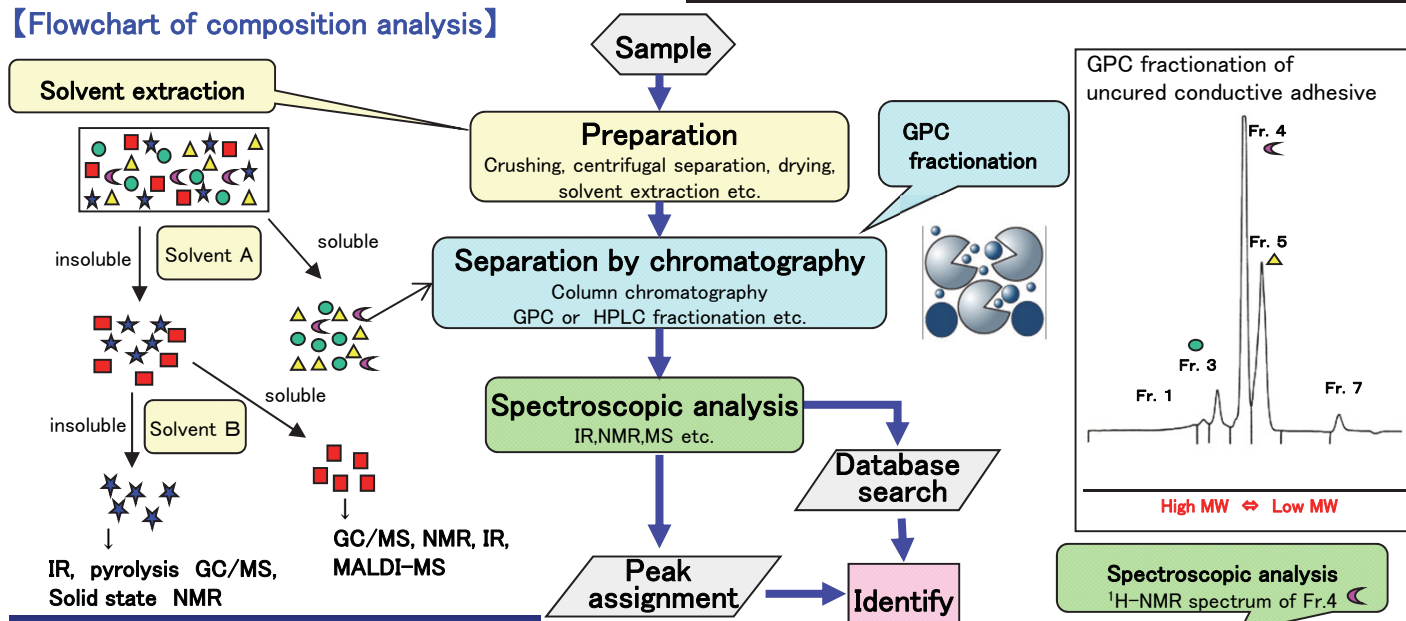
【Flowchart of composition analysis】

Solvent extraction

insoluble

Solvent A

soluble

insoluble

Solvent B

soluble

↓

IR, pyrolysis GC/MS, Solid state NMR

↓

GC/MS, NMR, IR, MALDI-MS

Sample

Preparation
Crushing, centrifugal separation, drying, solvent extraction etc.

GPC fractionation

Separation by chromatography
Column chromatography
GPC or HPLC fractionation etc.

Spectroscopic analysis
IR,NMR,MS etc.

Database search

Peak assignment

Identify

GPC fractionation of uncured conductive adhesive

Fr. 4

Fr. 5

Fr. 3

Fr. 1

Fr. 7

High MW ⇔ Low MW

Spectroscopic analysis
$^1$H-NMR spectrum of Fr.4